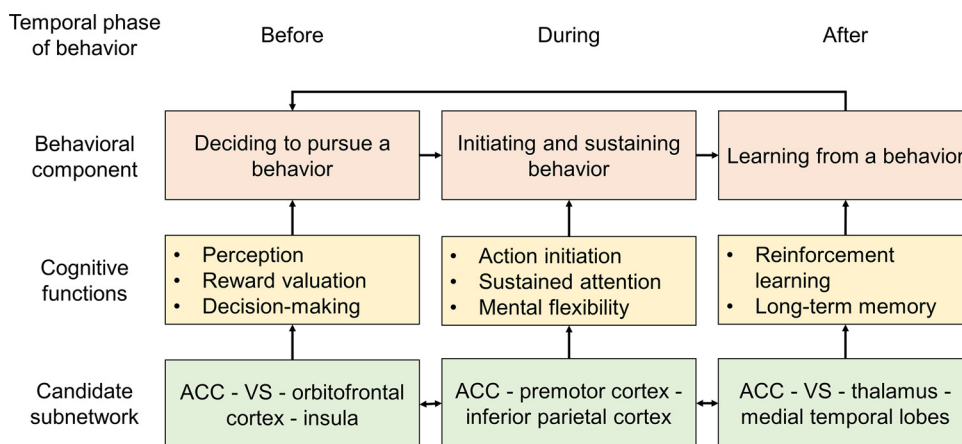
| Temporal phase of behavior | Before | During | After |
|---|---|---|---|
| Behavioral component | Deciding to pursue a behavior | Initiating and sustaining behavior | Learning from a behavior |
| Cognitive functions | • Perception<br>• Reward valuation<br>• Decision-making | • Action initiation<br>• Sustained attention<br>• Mental flexibility | • Reinforcement learning<br>• Long-term memory |
| Candidate subnetwork | ACC - VS - orbitofrontal cortex - insula | ACC - premotor cortex - inferior parietal cortex | ACC - VS - thalamus - medial temporal lobes |